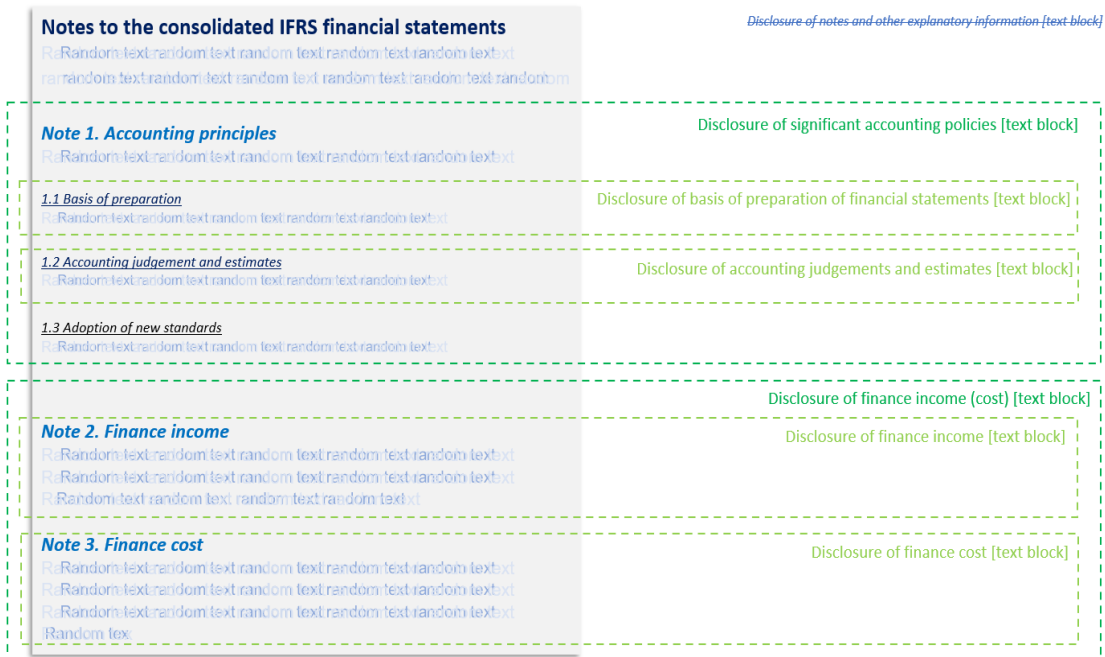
Notes to the consolidated IFRS financial statements

Disclosure of notes and other explanatory information [text block]

Random text random text random text random text random text
random text random text random text random text random text random

Note 1. Accounting principles

Disclosure of significant accounting policies [text block]

Random text random text random text random text random text

1.1 Basis of preparation

Disclosure of basis of preparation of financial statements [text block]

Random text random text random text random text random text

1.2 Accounting judgement and estimates

Disclosure of accounting judgements and estimates [text block]

Random text random text random text random text random text

1.3 Adoption of new standards

Random text random text random text random text random text

Disclosure of finance income (cost) [text block]

Note 2. Finance income

Disclosure of finance income [text block]

Random text random text random text random text random text
Random text random text random text random text random text
Random text random text random text random text

Note 3. Finance cost

Disclosure of finance cost [text block]

Random text random text random text random text random text
Random text random text random text random text random text
Random text random text random text random text random text
Random tex